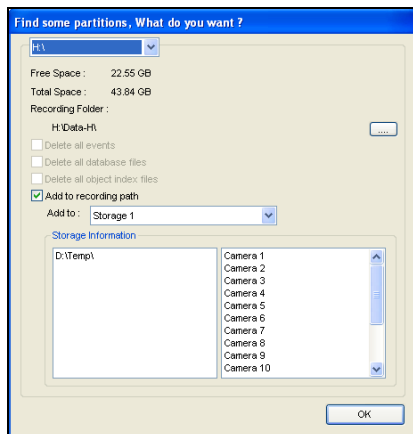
Find some partitions, What do you want ?

H:\

Free Space : 22.55 GB

Total Space : 43.84 GB

Recording Folder :

H:\Data-H\

....

Delete all events

Delete all database files

Delete all object index files

Add to recording path

Add to : Storage 1

Storage Information

D:\Temp\

Camera 1
Camera 2
Camera 3
Camera 4
Camera 5
Camera 6
Camera 7
Camera 8
Camera 9
Camera 10

OK